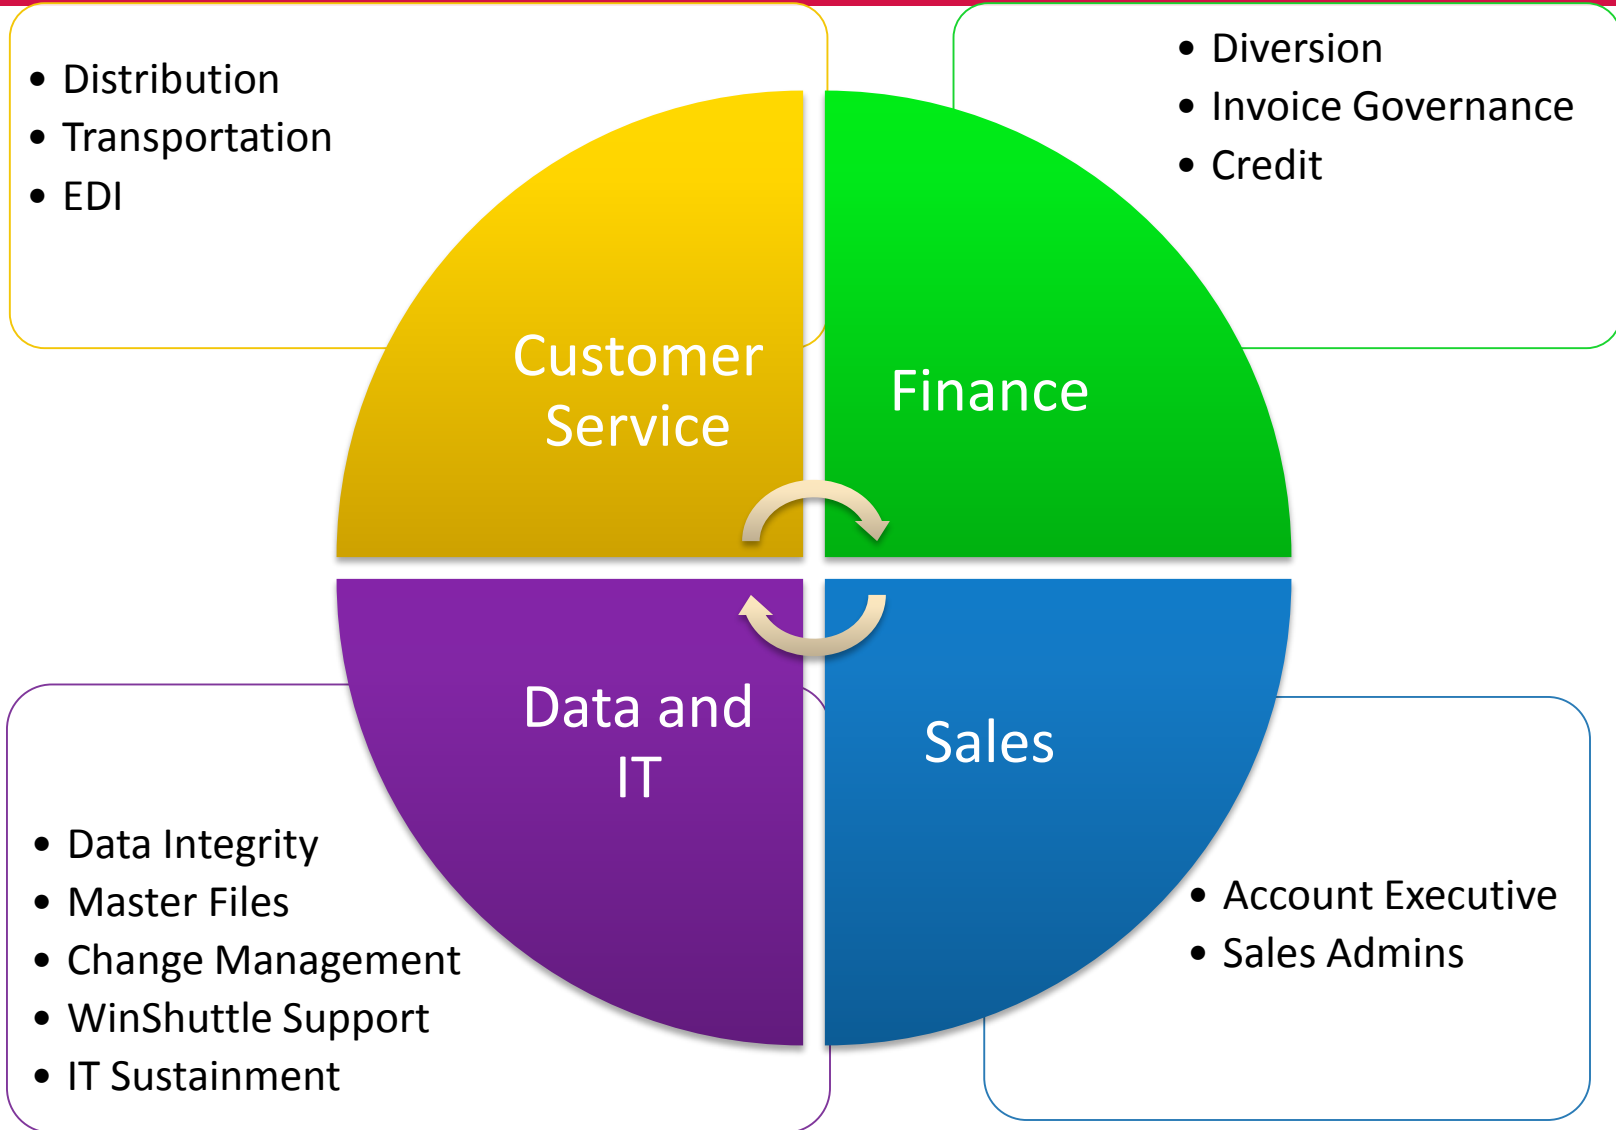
- Distribution
- Transportation
- EDI

- Diversion
- Invoice Governance
- Credit

Customer Service

Finance

Data and IT

Sales

- Data Integrity
- Master Files
- Change Management
- WinShuttle Support
- IT Sustainment

- Account Executive
- Sales Admins